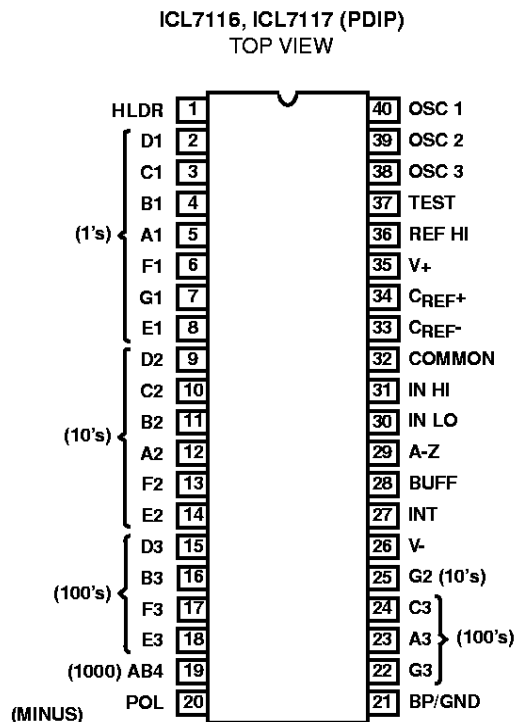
ICL7116, ICL7117 (PDIP)
TOP VIEW

HLDR 1
D1 2
C1 3
B1 4
(1's) A1 5
F1 6
G1 7
E1 8
D2 9
C2 10
B2 11
(10's) A2 12
F2 13
E2 14
D3 15
B3 16
(100's) F3 17
E3 18
(1000) AB4 19
POL 20
(MINUS)

40 OSC 1
39 OSC 2
38 OSC 3
37 TEST
36 REF HI
35 V+
34 $C_{REF+}$
33 $C_{REF-}$
32 COMMON
31 IN HI
30 IN LO
29 A-Z
28 BUFF
27 INT
26 V-
25 G2 (10's)
24 C3
23 A3 (100's)
22 G3
21 BP/GND